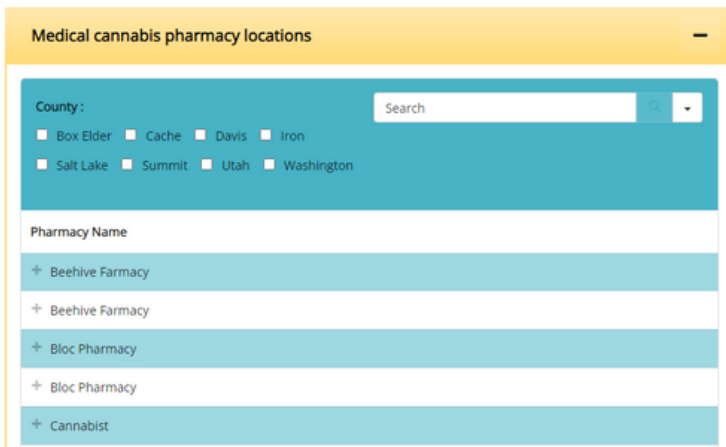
Medical cannabis pharmacy locations

−

County :

Box Elder Cache Davis Iron

Salt Lake Summit Utah Washington

Search

Pharmacy Name

+ Beehive Farmacy

+ Beehive Farmacy

+ Bloc Pharmacy

+ Bloc Pharmacy

+ Cannabist